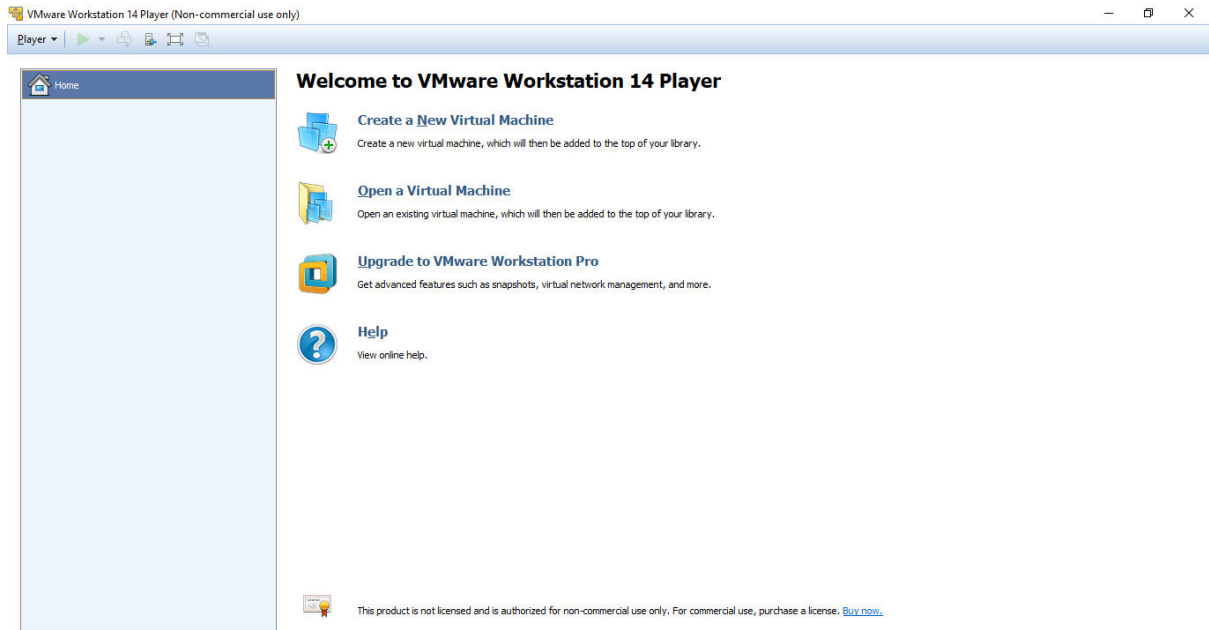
VMware Workstation 14 Player (Non-commercial use only)

Player

Home

Welcome to VMware Workstation 14 Player

Create a New Virtual Machine
Create a new virtual machine, which will then be added to the top of your library.

Open a Virtual Machine
Open an existing virtual machine, which will then be added to the top of your library.

Upgrade to VMware Workstation Pro
Get advanced features such as snapshots, virtual network management, and more.

Help
View online help.

This product is not licensed and is authorized for non-commercial use only. For commercial use, purchase a license. Buy now.